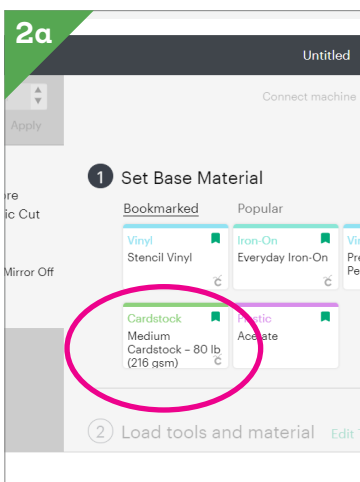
2a

Untitled

Connect machine

Apply

ore
ic Cut

Mirror Off

1 Set Base Material

Bookmarked Popular

Vinyl
Stencil Vinyl

Iron-On
Everyday Iron-On

Vi
Pr
Pe

Cardstock
Medium Cardstock – 80 lb (216 gsm)

Plastic
Acetate

2 Load tools and material Edit T